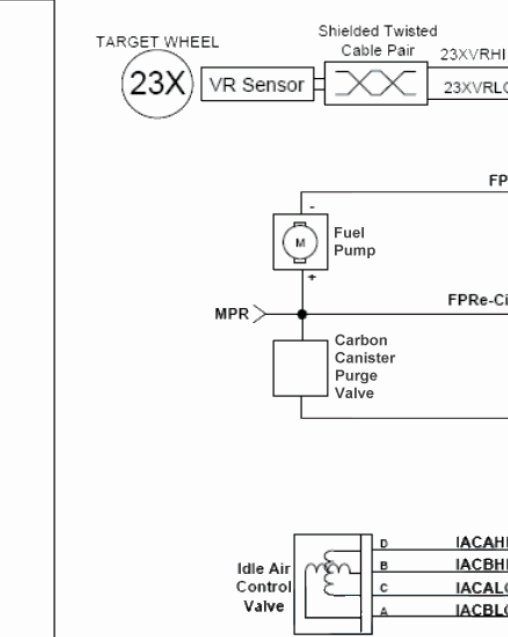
TARGET WHEEL

23X

VR Sensor

Shielded Twisted Cable Pair

23XVRHI

23XVRL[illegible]

FP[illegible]

-

M

Fuel Pump

+

MPR

FPRe-Ci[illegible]

Carbon Canister Purge Valve

Idle Air Control Valve

D

B

C

A

IACAH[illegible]

IACBH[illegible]

IACAL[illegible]

IACBL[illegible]